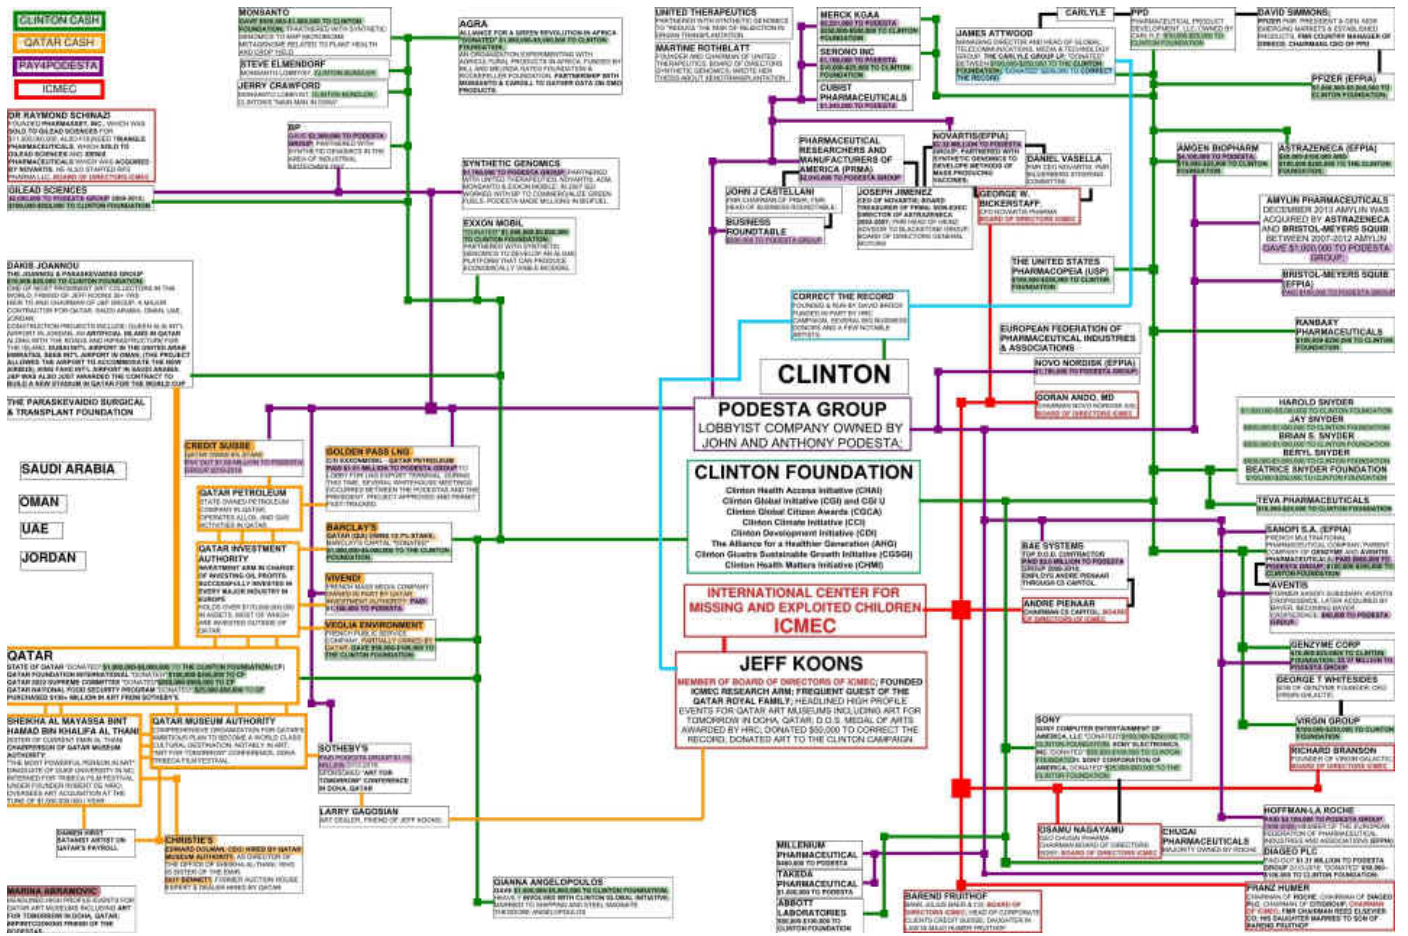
CLINTON CASH
QATAR CASH
PAY4PODESTA
ICMEC

MONSANTO
AGRA
UNITED THERAPEUTICS
MARTINE ROTHBLATT
MERCK KGAA
SERONO INC
CUBIST PHARMACEUTICALS
JAMES ATTWOOD
CARLYLE
PPD
DAVID SIMMONS
PFIZER (EFPIA)
STEVE ELMENDORF
JERRY CRAWFORD
DR RAYMOND SCHINAZI
BP
GILEAD SCIENCES
SYNTHETIC GENOMICS
PHARMACEUTICAL RESEARCHERS AND MANUFACTURERS OF AMERICA (PRMA)
NOVARTIS (EFPIA)
DANIEL VASELLA
AMGEN BIOPHARM
ASTRAZENECA (EFPIA)
JOHN J CASTELLANI
JOSEPH JIMENEZ
GEORGE W. BICKERSTAFF
BUSINESS ROUNDTABLE
EXXON MOBIL
AMYLIN PHARMACEUTICALS
DECEMBER 2013 AMYLIN WAS ACQUIRED BY ASTRAZENECA AND BRISTOL-MEYERS SQUIB; BETWEEN 2007-2012 AMYLIN GAVE $1,000,000 TO PODESTA GROUP
DAKIS JOANNOU
THE UNITED STATES PHARMACOPEIA (USP)
BRISTOL-MEYERS SQUIB (EFPIA)
CORRECT THE RECORD
RANBAXY PHARMACEUTICALS
EUROPEAN FEDERATION OF PHARMACEUTICAL INDUSTRIES & ASSOCIATIONS
CLINTON
NOVO NORDISK (EFPIA)
GORAN ANDO, MD
THE PARASKEVAIDIO SURGICAL & TRANSPLANT FOUNDATION
PODESTA GROUP
LOBBYIST COMPANY OWNED BY JOHN AND ANTHONY PODESTA
HAROLD SNYDER
JAY SNYDER
BRIAN S. SNYDER
BERYL SNYDER
BEATRICE SNYDER FOUNDATION
CREDIT SUISSE
GOLDEN PASS LNG
SAUDI ARABIA
OMAN
UAE
JORDAN
QATAR PETROLEUM
CLINTON FOUNDATION
Clinton Health Access Initiative (CHAI)
Clinton Global Initiative (CGI) and CGI U
Clinton Global Citizen Awards (CGCA)
Clinton Climate Initiative (CCI)
Clinton Development Initiative (CDI)
The Alliance for a Healthier Generation (AHG)
Clinton Giustra Sustainable Growth Initiative (CGSGI)
Clinton Health Matters Initiative (CHMI)
TEVA PHARMACEUTICALS
QATAR INVESTMENT AUTHORITY
BARCLAY'S
SANOFI S.A. (EFPIA)
BAE SYSTEMS
AVENTIS
VIVENDI
INTERNATIONAL CENTER FOR MISSING AND EXPLOITED CHILDREN ICMEC
ANDRE PIENAAR
VEOLIA ENVIRONMENT
GENZYME CORP
QATAR
JEFF KOONS
MEMBER OF BOARD OF DIRECTORS OF ICMEC; FOUNDED ICMEC RESEARCH ARM; FREQUENT GUEST OF THE QATAR ROYAL FAMILY; HEADLINED HIGH PROFILE EVENTS FOR QATAR ART MUSEUMS INCLUDING ART FOR TOMORROW IN DOHA, QATAR; D.O.S. MEDAL OF ARTS AWARDED BY HRC; DONATED $50,000 TO CORRECT THE RECORD, DONATED ART TO THE CLINTON CAMPAIGN
GEORGE F WHITESIDES
SHEIKHA AL MAYASSA BINT HAMAD BIN KHALIFA AL THANI
QATAR MUSEUM AUTHORITY
VIRGIN GROUP
SONY
RICHARD BRANSON
SOTHEBY'S
LARRY GAGOSIAN
HOFFMAN-LA ROCHE
DAMIEN HIRST
CHRISTIE'S
OSAMU NAGAYAMA
CHUGAI PHARMACEUTICALS
DIAGEO PLC
MILLENIUM PHARMACEUTICAL
TAKEDA PHARMACEUTICAL
MARINA ABRAMOVIC
GIANNA ANGELOPOULOS
ABBOTT LABORATORIES
BAREND FRUITHOF
FRANZ HUMER